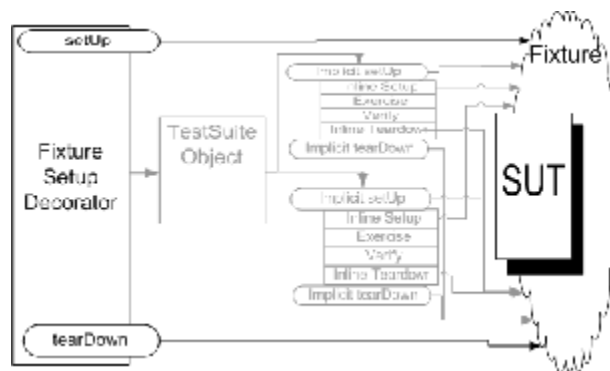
setUp

Fixture

Implicit setUp

Inline Setup

Exercise

Verify

Inline Teardown

Fixture Setup Decorator

TestSuite Object

Implicit tearDown

SUT

Implicit setUp

Inline Setup

Exercise

Verify

Inline Teardown

Implicit tearDown

tearDown